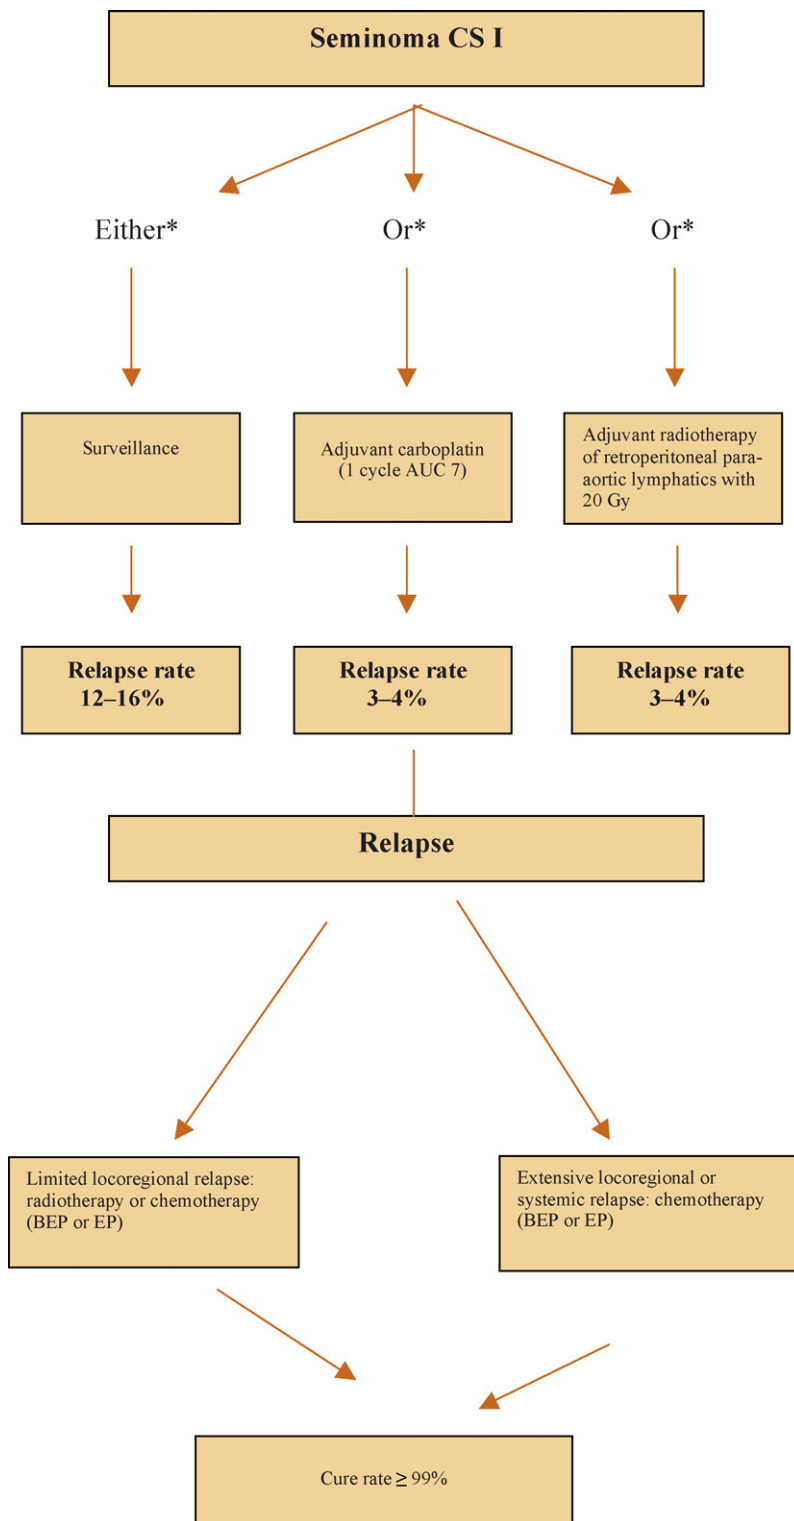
Seminoma CS I

Either*

Or*

Or*

Surveillance

Adjuvant carboplatin (1 cycle AUC 7)

Adjuvant radiotherapy of retroperitoneal paraaortic lymphatics with 20 Gy

Relapse rate 12–16%

Relapse rate 3–4%

Relapse rate 3–4%

Relapse

Limited locoregional relapse: radiotherapy or chemotherapy (BEP or EP)

Extensive locoregional or systemic relapse: chemotherapy (BEP or EP)

Cure rate $\geq$ 99%